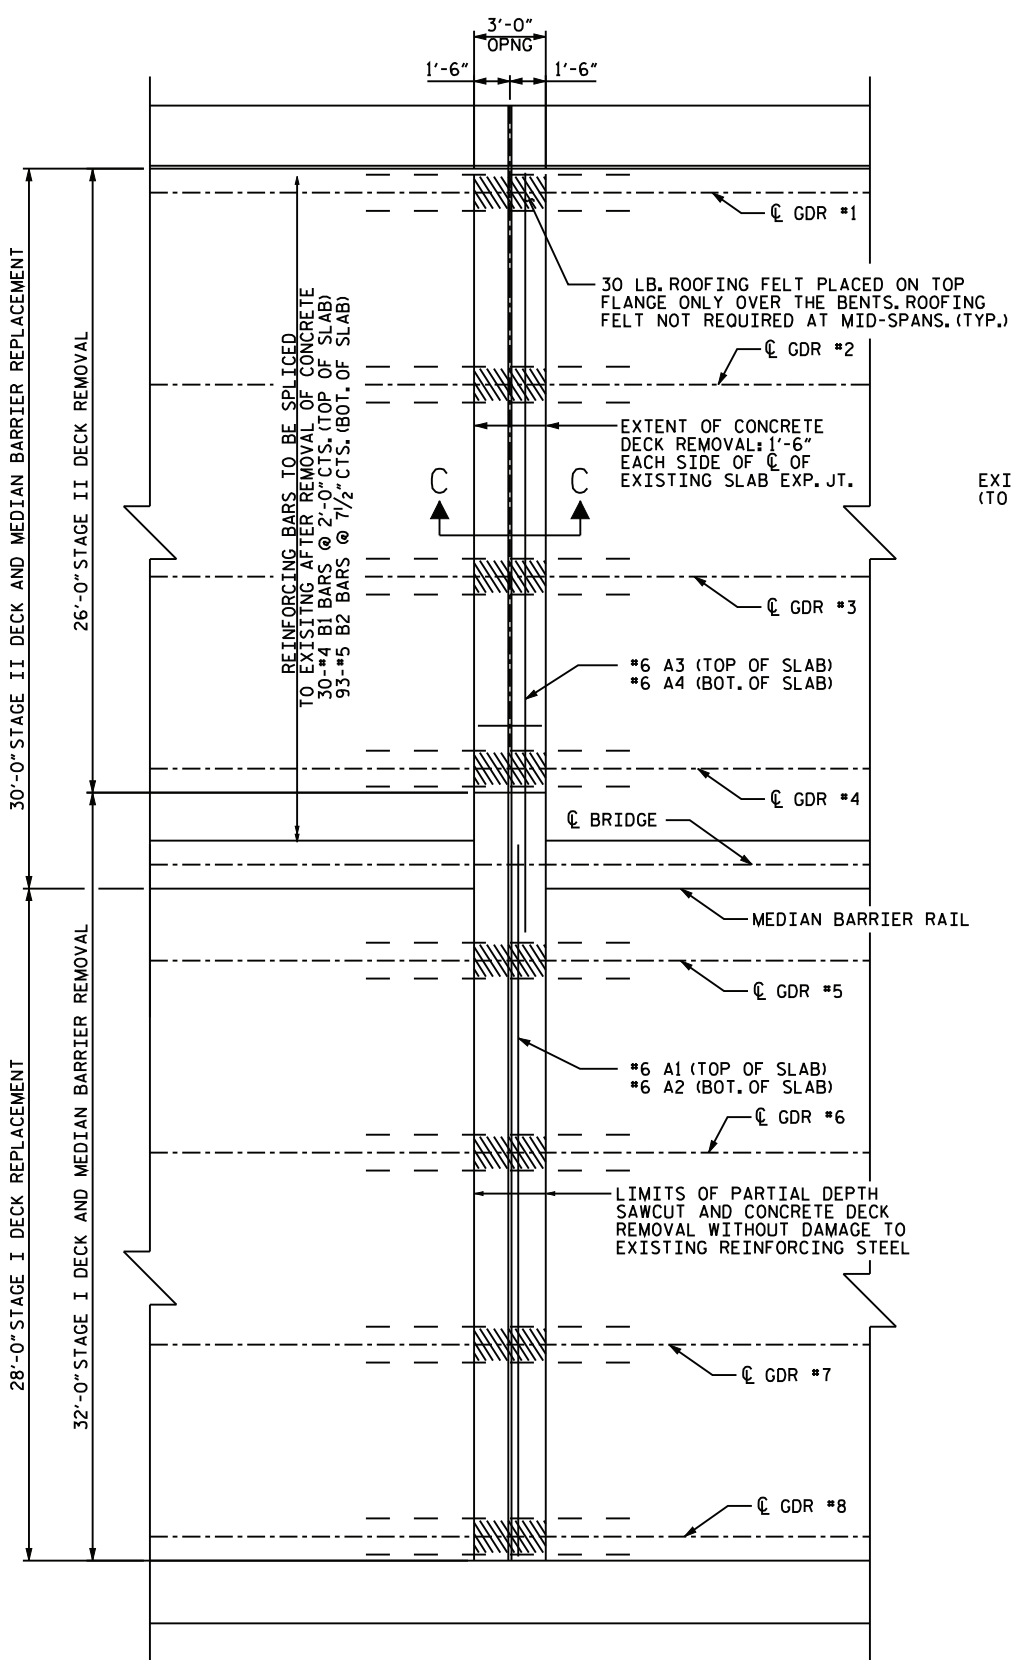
3'-0"
OPNG
1'-6"
1'-6"

30'-0" STAGE II DECK AND MEDIAN BARRIER REPLACEMENT
26'-0" STAGE II DECK REMOVAL

REINFORCING BARS TO BE SPLICED TO EXISITNG AFTER REMOVAL OF CONCRETE
30-#4 B1 BARS @ 2'-0" CTS. (TOP OF SLAB)
93-#5 B2 BARS @ 7½" CTS. (BOT. OF SLAB)

℄ GDR #1

30 LB. ROOFING FELT PLACED ON TOP FLANGE ONLY OVER THE BENTS. ROOFING FELT NOT REQUIRED AT MID-SPANS. (TYP.)

℄ GDR #2

EXTENT OF CONCRETE DECK REMOVAL: 1'-6" EACH SIDE OF ℄ OF EXISTING SLAB EXP. JT.

C
C

EXI
(TO

℄ GDR #3

#6 A3 (TOP OF SLAB)
#6 A4 (BOT. OF SLAB)

℄ GDR #4

℄ BRIDGE

MEDIAN BARRIER RAIL

28'-0" STAGE I DECK REPLACEMENT
32'-0" STAGE I DECK AND MEDIAN BARRIER REMOVAL

℄ GDR #5

#6 A1 (TOP OF SLAB)
#6 A2 (BOT. OF SLAB)

℄ GDR #6

LIMITS OF PARTIAL DEPTH SAWCUT AND CONCRETE DECK REMOVAL WITHOUT DAMAGE TO EXISTING REINFORCING STEEL

℄ GDR #7

℄ GDR #8